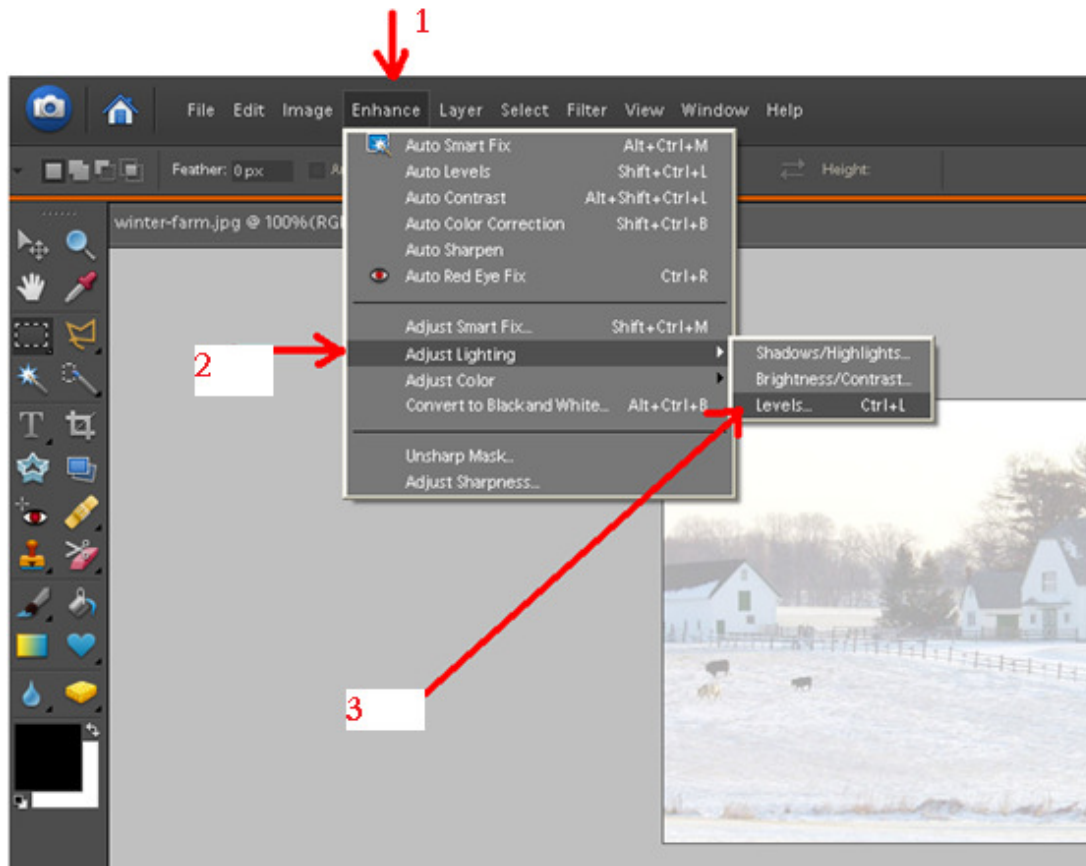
1

File Edit Image Enhance Layer Select Filter View Window Help

Feather: 0 px

Height:

winter-farm.jpg @ 100%(RGB

Auto Smart Fix Alt+Ctrl+M
Auto Levels Shift+Ctrl+L
Auto Contrast Alt+Shift+Ctrl+L
Auto Color Correction Shift+Ctrl+B
Auto Sharpen
Auto Red Eye Fix Ctrl+R

Adjust Smart Fix... Shift+Ctrl+M
Adjust Lighting
Adjust Color
Convert to Black and White... Alt+Ctrl+B

Unsharp Mask...
Adjust Sharpness...

Shadows/Highlights...
Brightness/Contrast...
Levels... Ctrl+L

2

3